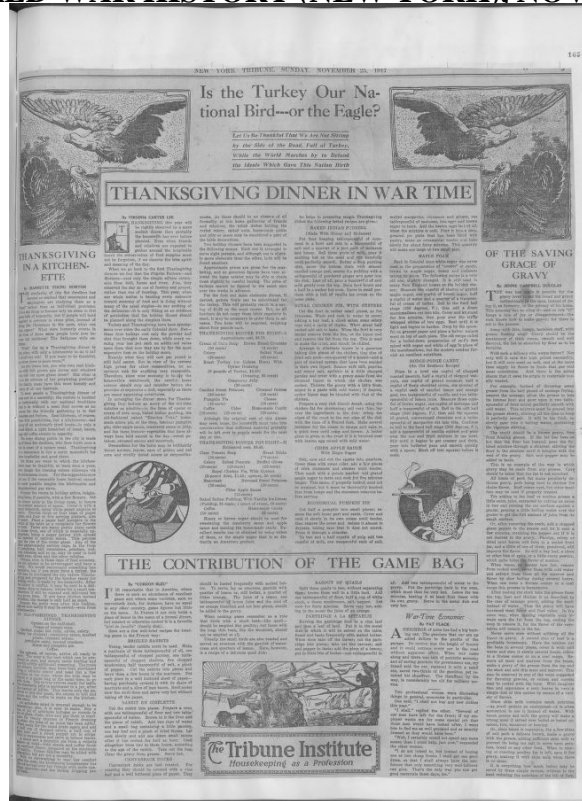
NEW YORK TRIBUNE, SUNDAY, NOVEMBER 25, 1917

Is the Turkey Our National Bird—or the Eagle?

Let Us Be Thankful That We Are Not Sitting by the Side of the Dead, Fall of Turkey, While the World Marches by to Defend the Ideals Which Gave This Nation Birth

THANKSGIVING DINNER IN WAR TIME

THANKSGIVING IN A KITCHENETTE

OF THE SAVING GRACE OF GRAVY

THE CONTRIBUTION OF THE GAME BAG

War-Time Economy

The Tribune Institute
Housekeeping as a Profession

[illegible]